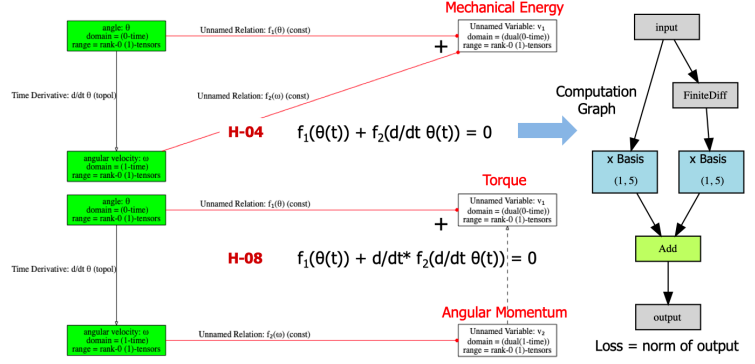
angle: θ
domain = (0-time)
range = rank-0 (1)-tensors

Unnamed Relation: $f_1(θ)$ (const)

Mechanical Energy

Unnamed Variable: $v_1$
domain = (dual(0-time))
range = rank-0 (1)-tensors

+

Time Derivative: d/dt θ (topol)

Unnamed Relation: $f_2(ω)$ (const)

H-04

$f_1(θ(t)) + f_2(d/dt\ θ(t)) = 0$

angular velocity: ω
domain = (1-time)
range = rank-0 (1)-tensors

angle: θ
domain = (0-time)
range = rank-0 (1)-tensors

Unnamed Relation: $f_1(θ)$ (const)

Torque

Unnamed Variable: $v_1$
domain = (dual(0-time))
range = rank-0 (1)-tensors

+

Time Derivative: d/dt θ (topol)

H-08

$f_1(θ(t)) + d/dt^*\ f_2(d/dt\ θ(t)) = 0$

Angular Momentum

angular velocity: ω
domain = (1-time)
range = rank-0 (1)-tensors

Unnamed Relation: $f_2(ω)$ (const)

Unnamed Variable: $v_2$
domain = (dual(1-time))
range = rank-0 (1)-tensors

Computation Graph

input

FiniteDiff

x Basis
(1, 5)

x Basis
(1, 5)

Add

output

Loss = norm of output